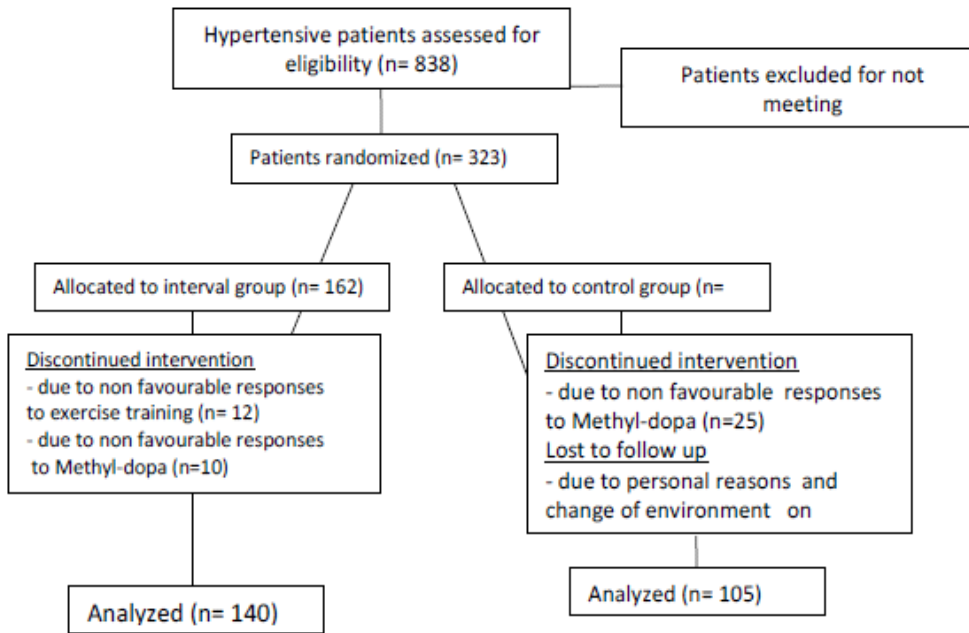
Hypertensive patients assessed for eligibility (n= 838)

Patients excluded for not meeting

Patients randomized (n= 323)

Allocated to interval group (n= 162)

Allocated to control group (n=

Discontinued intervention
- due to non favourable responses to exercise training (n= 12)
- due to non favourable responses to Methyl-dopa (n=10)

Discontinued intervention
- due to non favourable responses to Methyl-dopa (n=25)
Lost to follow up
- due to personal reasons and change of environment on

Analyzed (n= 140)

Analyzed (n= 105)